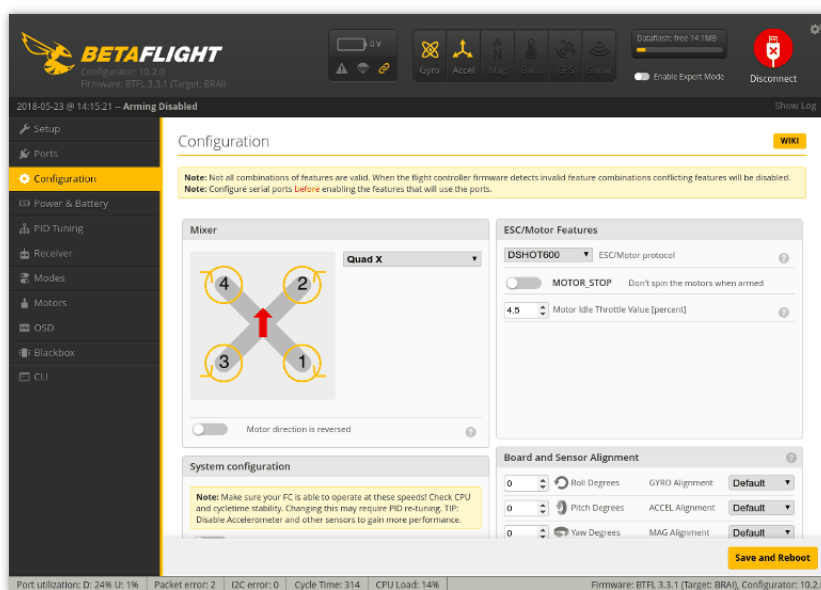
BETAFLIGHT
Configurator: 10.2.0
Firmware: BTFL 3.3.1 (Target: BRAI)

0 V

Gyro Accel Mag Baro GPS Sonar

Dataflash: free 14.1MB
Enable Expert Mode

Disconnect

2018-05-23 @ 14:15:21 -- Arming Disabled
Show Log

Setup
Ports
Configuration
Power & Battery
PID Tuning
Receiver
Modes
Motors
OSD
Blackbox
CLI

Configuration
WIKI

Note: Not all combinations of features are valid. When the flight controller firmware detects invalid feature combinations conflicting features will be disabled.
Note: Configure serial ports before enabling the features that will use the ports.

Mixer
Quad X
4 2 3 1
Motor direction is reversed

ESC/Motor Features
DSHOT600 ESC/Motor protocol
MOTOR_STOP Don't spin the motors when armed
4.5 Motor Idle Throttle Value [percent]

System configuration
Note: Make sure your FC is able to operate at these speeds! Check CPU and cycletime stability. Changing this may require PID re-tuning. TIP: Disable Accelerometer and other sensors to gain more performance.

Board and Sensor Alignment
0 Roll Degrees GYRO Alignment Default
0 Pitch Degrees ACCEL Alignment Default
0 Yaw Degrees MAG Alignment Default

Save and Reboot

Port utilization: D: 24% U: 1% | Packet error: 2 | I2C error: 0 | Cycle Time: 314 | CPU Load: 14% | Firmware: BTFL 3.3.1 (Target: BRAI), Configurator: 10.2.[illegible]